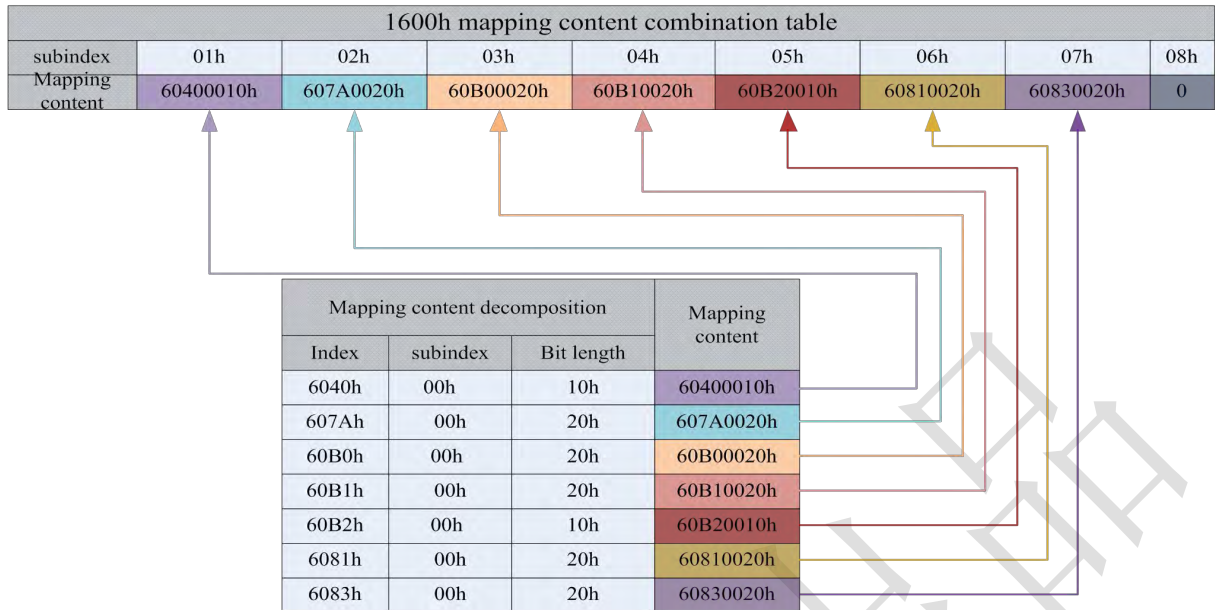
1600h mapping content combination table

| subindex | 01h | 02h | 03h | 04h | 05h | 06h | 07h | 08h |
|---|---|---|---|---|---|---|---|---|
| Mapping content | 60400010h | 607A0020h | 60B00020h | 60B10020h | 60B20010h | 60810020h | 60830020h | 0 |

| Mapping content decomposition | | | Mapping content |
|---|---|---|---|
| Index | subindex | Bit length | |
| 6040h | 00h | 10h | 60400010h |
| 607Ah | 00h | 20h | 607A0020h |
| 60B0h | 00h | 20h | 60B00020h |
| 60B1h | 00h | 20h | 60B10020h |
| 60B2h | 00h | 10h | 60B20010h |
| 6081h | 00h | 20h | 60810020h |
| 6083h | 00h | 20h | 60830020h |